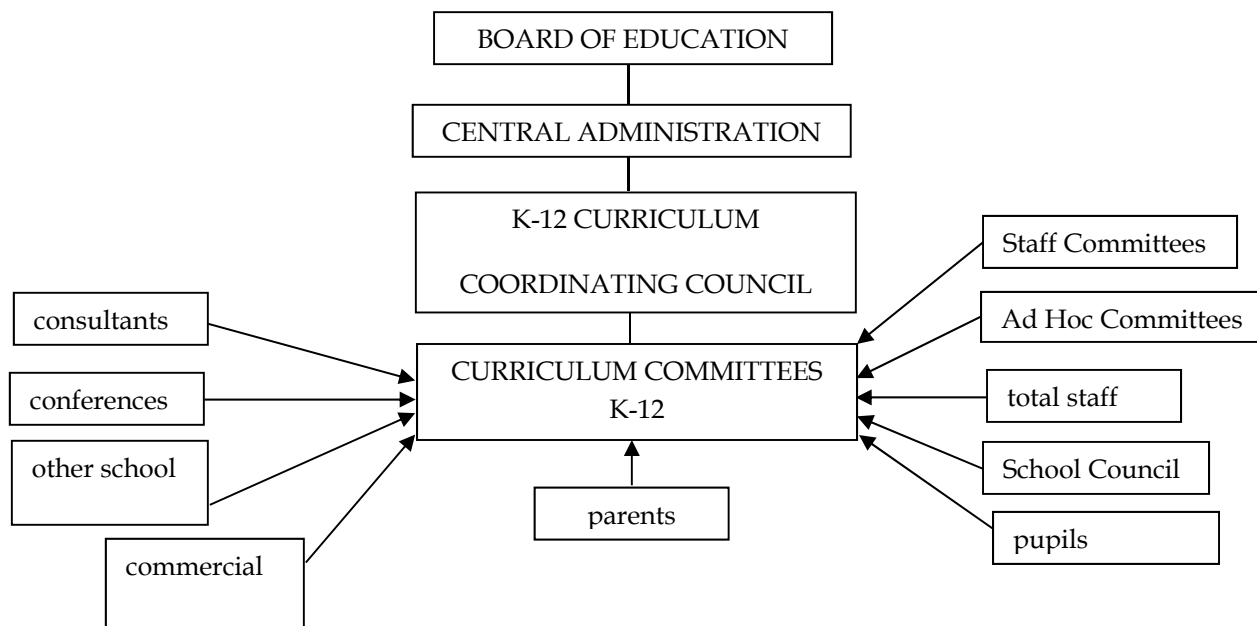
BOARD OF EDUCATION

CENTRAL ADMINISTRATION

K-12 CURRICULUM COORDINATING COUNCIL

CURRICULUM COMMITTEES K-12

consultants

conferences

other school

commercial

parents

Staff Committees

Ad Hoc Committees

total staff

School Council

pupils